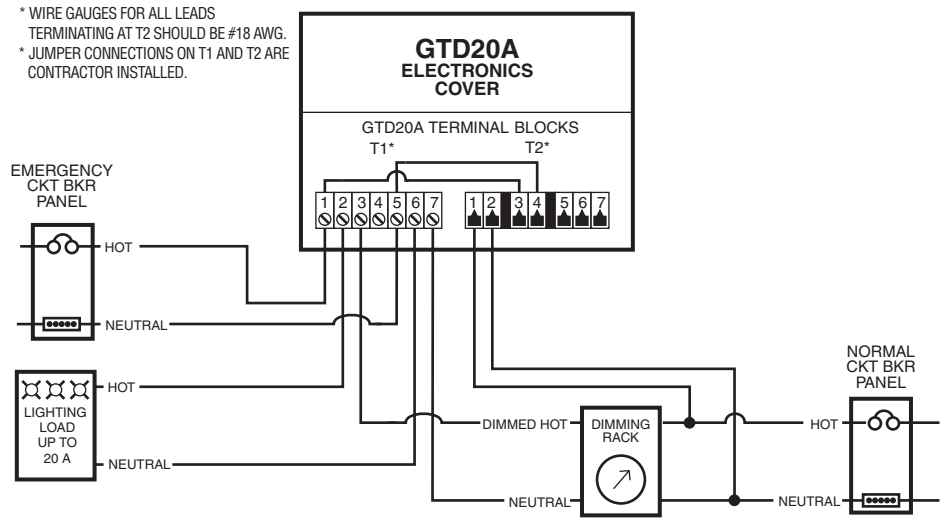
* WIRE GAUGES FOR ALL LEADS TERMINATING AT T2 SHOULD BE #18 AWG.
* JUMPER CONNECTIONS ON T1 AND T2 ARE CONTRACTOR INSTALLED.

GTD20A
ELECTRONICS
COVER

GTD20A TERMINAL BLOCKS
T1*
T2*

1 2 3 4 5 6 7
1 2 3 4 5 6 7

EMERGENCY
CKT BKR
PANEL

HOT

NEUTRAL

HOT

LIGHTING
LOAD
UP TO
20 A

NEUTRAL

DIMMED HOT

DIMMING
RACK

NEUTRAL

NORMAL
CKT BKR
PANEL

HOT

NEUTRAL